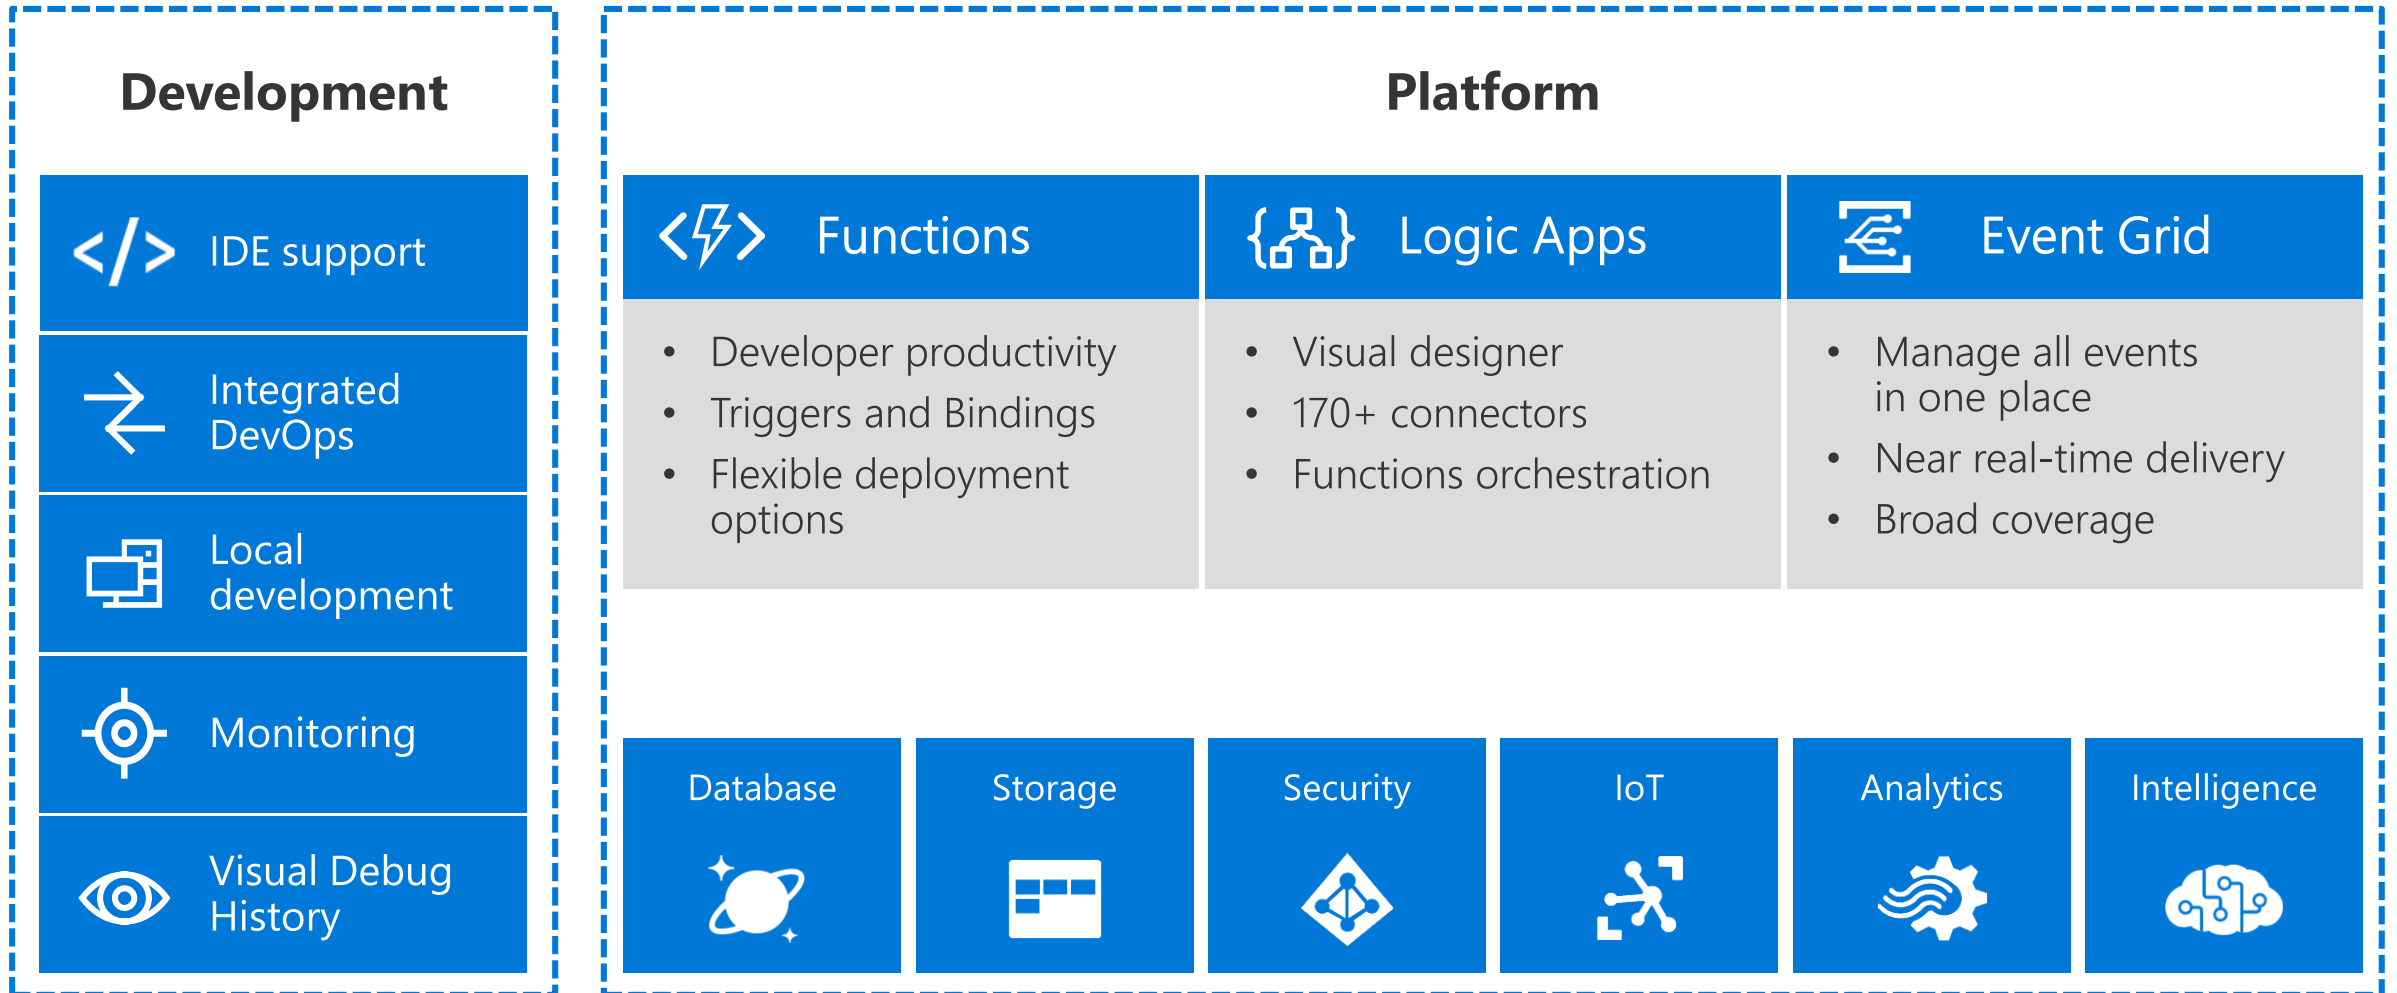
Development

IDE support

Integrated DevOps

Local development

Monitoring

Visual Debug History

Platform

Functions

- Developer productivity
- Triggers and Bindings
- Flexible deployment options

Logic Apps

- Visual designer
- 170+ connectors
- Functions orchestration

Event Grid

- Manage all events in one place
- Near real-time delivery
- Broad coverage

Database

Storage

Security

IoT

Analytics

Intelligence